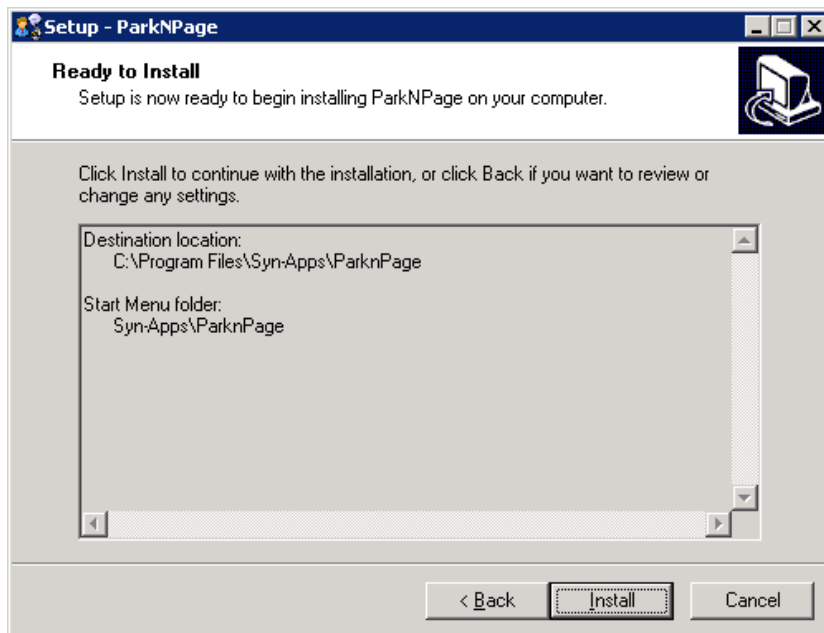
Setup - ParkNPage

Ready to Install
Setup is now ready to begin installing ParkNPage on your computer.

Click Install to continue with the installation, or click Back if you want to review or change any settings.

Destination location:
C:\Program Files\Syn-Apps\ParknPage

Start Menu folder:
Syn-Apps\ParknPage

< Back
Install
Cancel